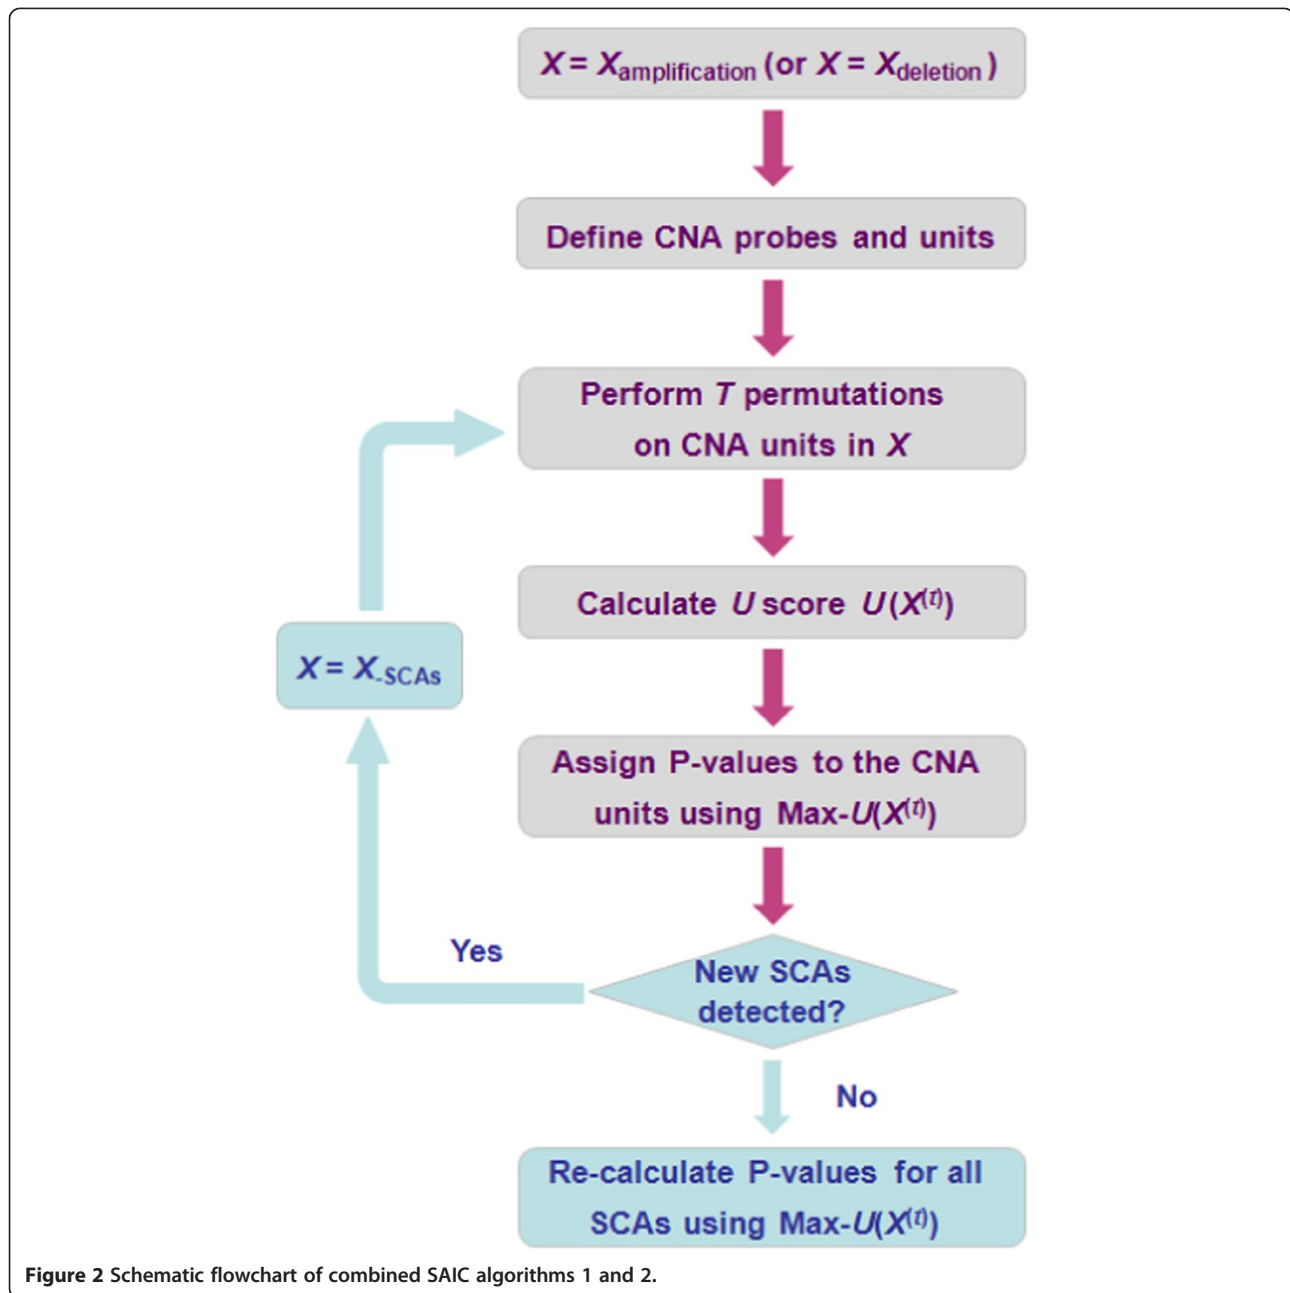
$X = X_{\text{amplification}}$ (or $X = X_{\text{deletion}}$)

Define CNA probes and units

Perform $T$ permutations on CNA units in $X$

Calculate $U$ score $U(X^{(t)})$

Assign P-values to the CNA units using Max-$U(X^{(t)})$

New SCAs detected?

Yes

$X = X_{\text{-SCAs}}$

No

Re-calculate P-values for all SCAs using Max-$U(X^{(t)})$

Figure 2 Schematic flowchart of combined SAIC algorithms 1 and 2.